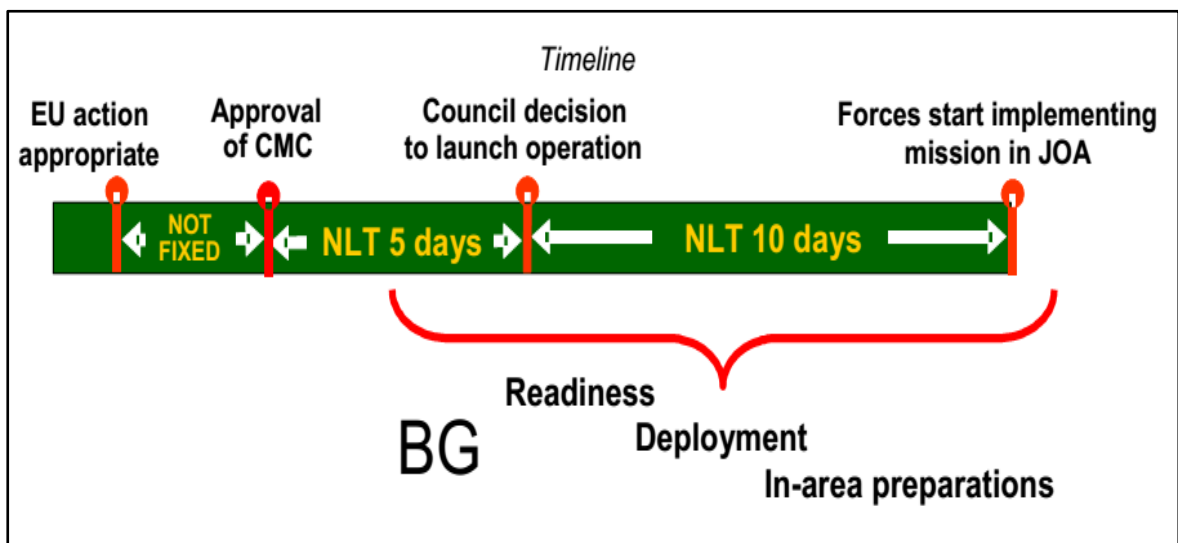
Timeline

EU action appropriate

Approval of CMC

Council decision to launch operation

Forces start implementing mission in JOA

NOT FIXED

NLT 5 days

NLT 10 days

Readiness

Deployment

In-area preparations

BG